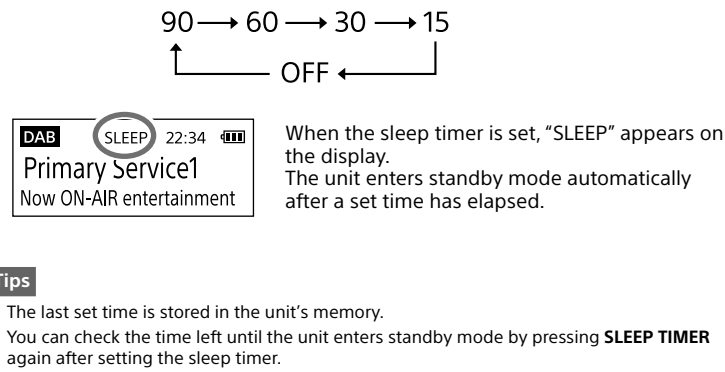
90 → 60 → 30 → 15
OFF

DAB SLEEP 22:34
Primary Service1
Now ON-AIR entertainment

When the sleep timer is set, "SLEEP" appears on the display.
The unit enters standby mode automatically after a set time has elapsed.

Tips

The last set time is stored in the unit's memory.

You can check the time left until the unit enters standby mode by pressing **SLEEP TIMER** again after setting the sleep timer.